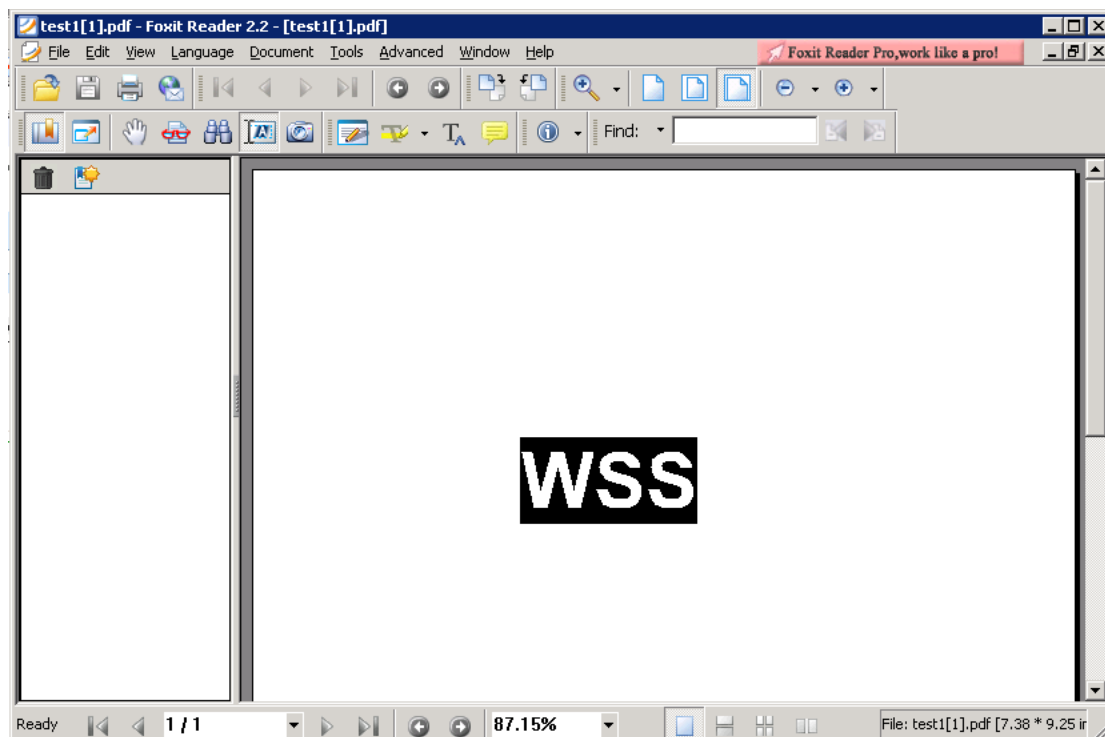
test1[1].pdf - Foxit Reader 2.2 - [test1[1].pdf]

File Edit View Language Document Tools Advanced Window Help

Foxit Reader Pro,work like a pro!

Find:

WSS

Ready 1 / 1 87.15% File: test1[1].pdf [7.38 * 9.25 i